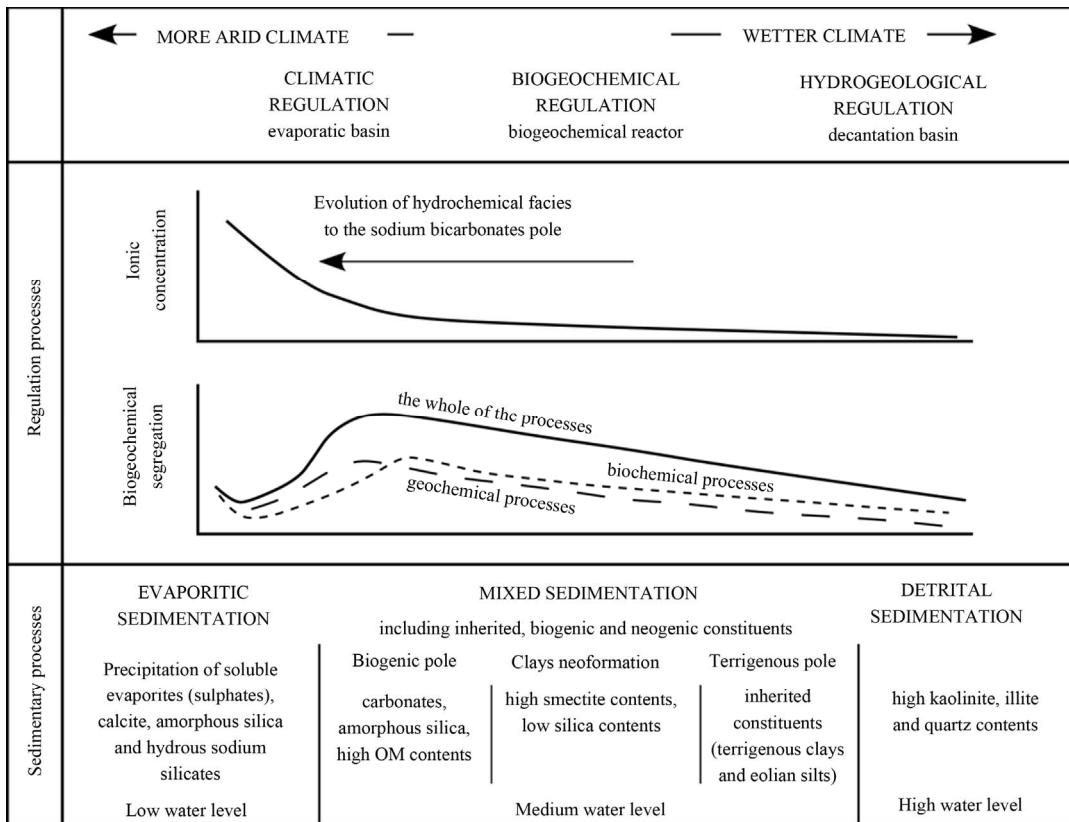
MORE ARID CLIMATE — — WETTER CLIMATE

CLIMATIC REGULATION
evaporatic basin

BIOGEOCHEMICAL REGULATION
biogeochemical reactor

HYDROGEOLOGICAL REGULATION
decantation basin

Regulation processes

Evolution of hydrochemical facies to the sodium bicarbonates pole

Ionic concentration

Biogeochemical segregation

the whole of thc processes

biochemical processes

geochemical processes

Sedimentary processes

EVAPORITIC SEDIMENTATION

MIXED SEDIMENTATION
including inherited, biogenic and neogenic constituents

DETRITAL SEDIMENTATION

Precipitation of soluble evaporites (sulphates), calcite, amorphous silica and hydrous sodium silicates

Biogenic pole

carbonates, amorphous silica, high OM contents

Clays neoformation

high smectite contents, low silica contents

Terrigenous pole

inherited constituents (terrigenous clays and eolian silts)

high kaolinite, illite and quartz contents

Low water level

Medium water level

High water level